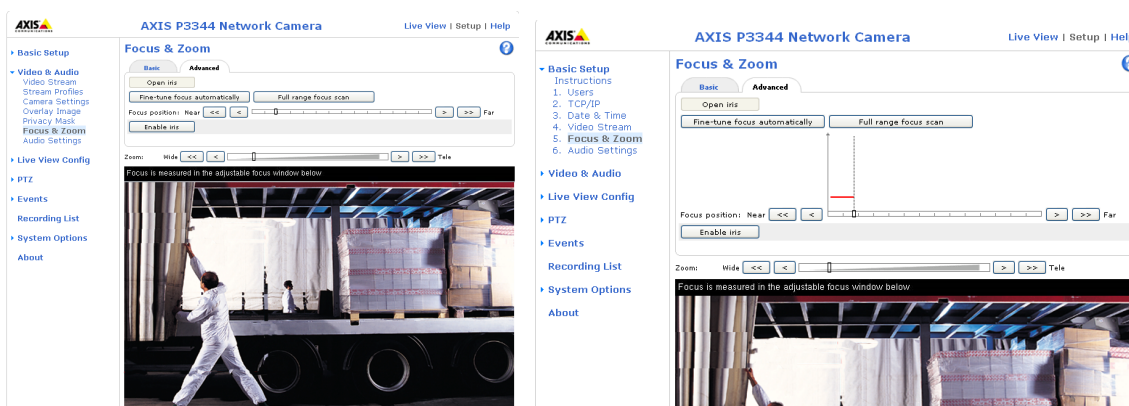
AXIS COMMUNICATIONS

AXIS P3344 Network Camera

Live View | Setup | Help

Basic Setup

Video & Audio
Video Stream
Stream Profiles
Camera Settings
Overlay Image
Privacy Mask
Focus & Zoom
Audio Settings

Live View Config

PTZ

Events

Recording List

System Options

About

Focus & Zoom

Basic | Advanced

Open iris

Fine-tune focus automatically | Full range focus scan

Focus position: Near << < > >> Far

Enable iris

Zoom: Wide << < > >> Tele

Focus is measured in the adjustable focus window below

AXIS COMMUNICATIONS

AXIS P3344 Network Camera

Live View | Setup | Hel

Basic Setup
Instructions
1. Users
2. TCP/IP
3. Date & Time
4. Video Stream
5. Focus & Zoom
6. Audio Settings

Video & Audio

Live View Config

PTZ

Events

Recording List

System Options

About

Focus & Zoom

Basic | Advanced

Open iris

Fine-tune focus automatically | Full range focus scan

Focus position: Near << < > >> Far

Enable iris

Zoom: Wide << < > >> Tele

Focus is measured in the adjustable focus window below